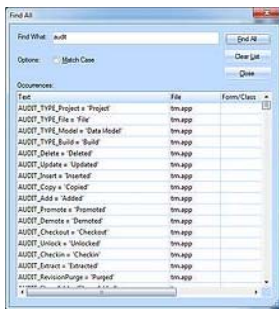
Find All

Find What: audit

Find All

Options: Match Case

Clear List

Close

Occurrences:

| Text | File | Form/Class |
|---|---|---|
| AUDIT_TYPE_Project = 'Project' | tm.app | |
| AUDIT_TYPE_File = 'File' | tm.app | |
| AUDIT_TYPE_Model = 'Data Model' | tm.app | |
| AUDIT_TYPE_Build = 'Build' | tm.app | |
| AUDIT_Delete = 'Deleted' | tm.app | |
| AUDIT_Update = 'Updated' | tm.app | |
| AUDIT_Insert = 'Inserted' | tm.app | |
| AUDIT_Copy = 'Copied' | tm.app | |
| AUDIT_Add = 'Added' | tm.app | |
| AUDIT_Promote = 'Promoted' | tm.app | |
| AUDIT_Demote = 'Demoted' | tm.app | |
| AUDIT_Checkout = 'Checked' | tm.app | |
| AUDIT_Unlock = 'Unlocked' | tm.app | |
| AUDIT_Checkin = 'Checkin' | tm.app | |
| AUDIT_Extract = 'Extracted' | tm.app | |
| AUDIT_RevisionPurge = 'Purged' | tm.app | |
| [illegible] | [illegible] | |